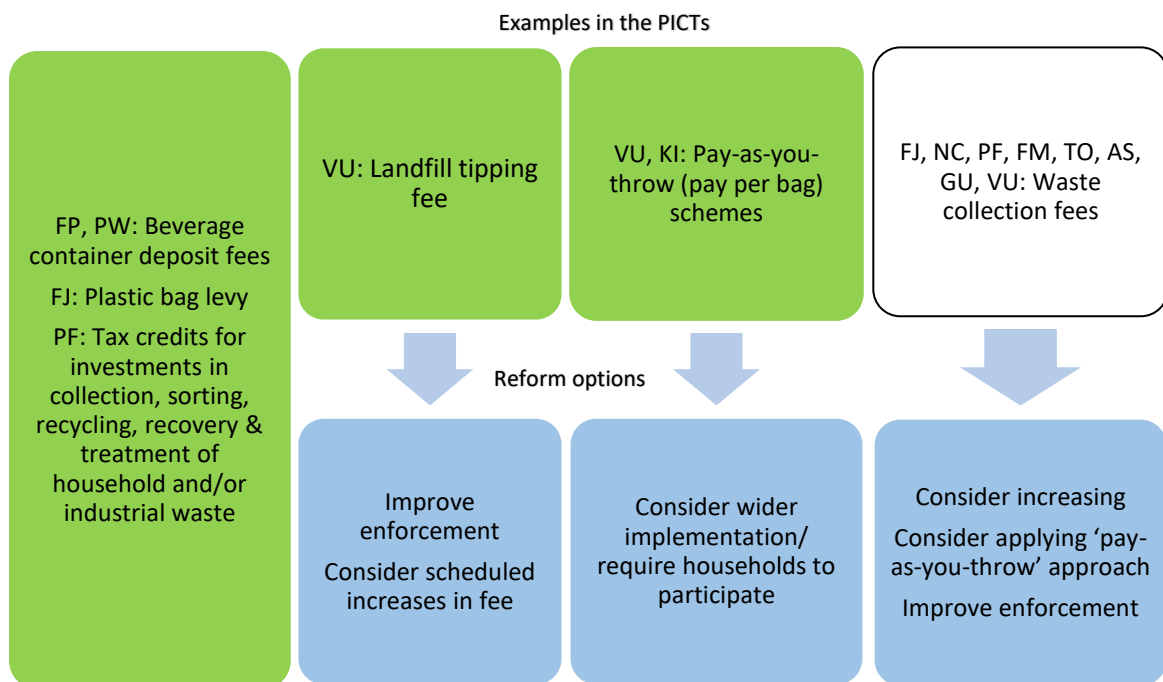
Examples in the PICTs

FP, PW: Beverage container deposit fees

FJ: Plastic bag levy

PF: Tax credits for investments in collection, sorting, recycling, recovery & treatment of household and/or industrial waste

VU: Landfill tipping fee

VU, KI: Pay-as-you-throw (pay per bag) schemes

FJ, NC, PF, FM, TO, AS, GU, VU: Waste collection fees

Reform options

Improve enforcement

Consider scheduled increases in fee

Consider wider implementation/ require households to participate

Consider increasing

Consider applying 'pay-as-you-throw' approach

Improve enforcement